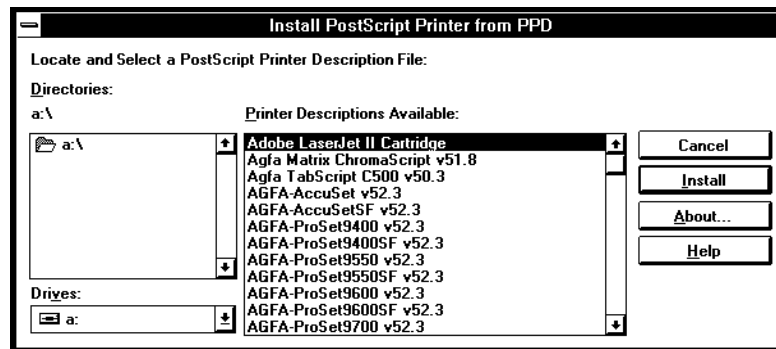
Install PostScript Printer from PPD

Locate and Select a PostScript Printer Description File:

Directories:

a:\

a:\

Drives:

a:

Printer Descriptions Available:

Adobe LaserJet II Cartridge
Agfa Matrix ChromaScript v51.8
Agfa TabScript C500 v50.3
AGFA-AccuSet v52.3
AGFA-AccuSetSF v52.3
AGFA-ProSet9400 v52.3
AGFA-ProSet9400SF v52.3
AGFA-ProSet9550 v52.3
AGFA-ProSet9550SF v52.3
AGFA-ProSet9600 v52.3
AGFA-ProSet9600SF v52.3
AGFA-ProSet9700 v52.3

Cancel

Install

About...

Help